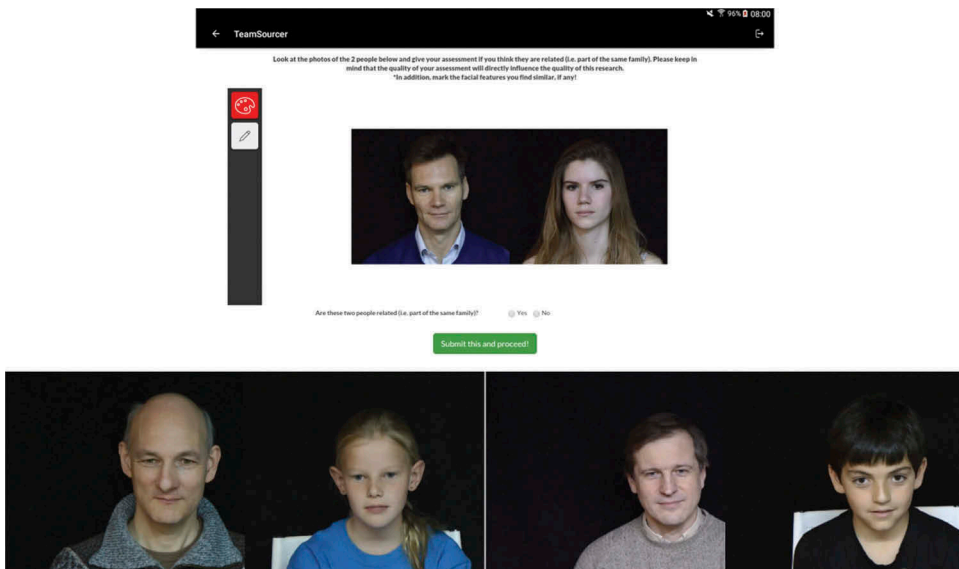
96% 08:00

TeamSourcer

Look at the photos of the 2 people below and give your assessment if you think they are related (i.e. part of the same family). Please keep in mind that the quality of your assessment will directly influence the quality of this research.
*In addition, mark the facial features you find similar, if any!

Are these two people related (i.e. part of the same family)? Yes No

Submit this and proceed!